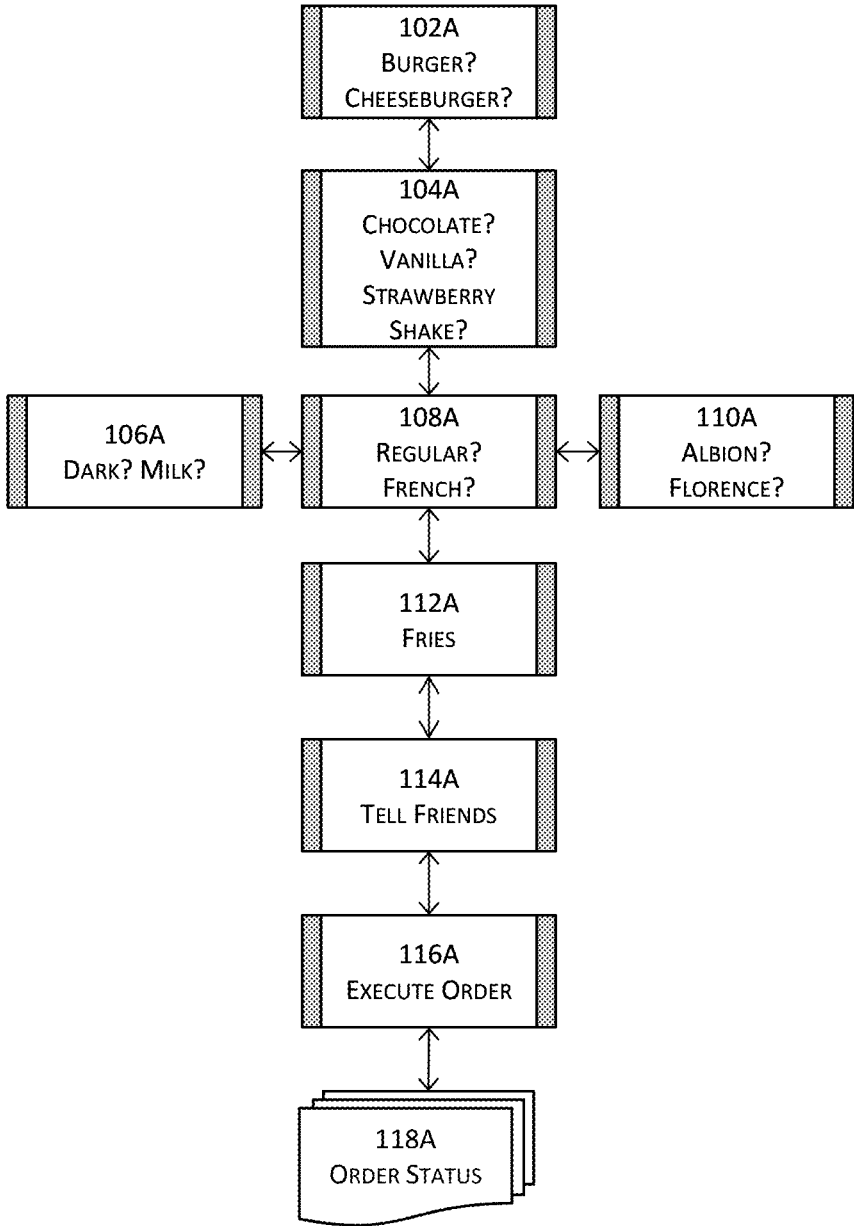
102A
Burger?
Cheeseburger?

104A
Chocolate?
Vanilla?
Strawberry
Shake?

106A
Dark? Milk?

108A
Regular?
French?

110A
Albion?
Florence?

112A
Fries

114A
Tell Friends

116A
Execute Order

118A
Order Status